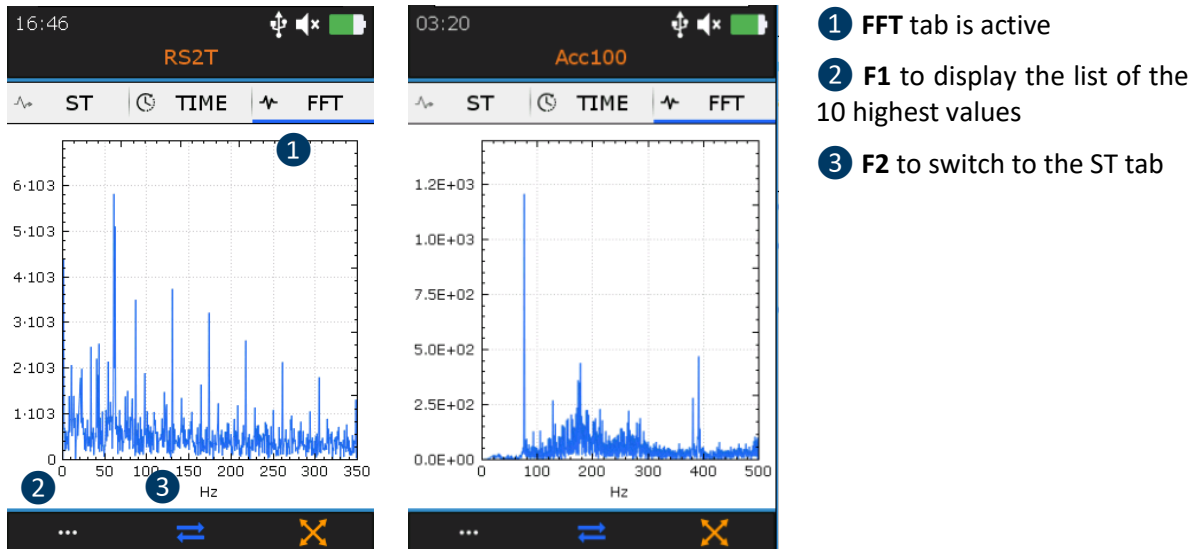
16:46

RS2T

ST TIME FFT

1

6·103
5·103
4·103
3·103
2·103
1·103
0

0 50 100 150 200 250 300 350
Hz

2 3

...

03:20

Acc100

ST TIME FFT

1.2E+03
1.0E+03
7.5E+02
5.0E+02
2.5E+02
0.0E+00

0 100 200 300 400 500
Hz

...

1 **FFT** tab is active

2 **F1** to display the list of the 10 highest values

3 **F2** to switch to the ST tab